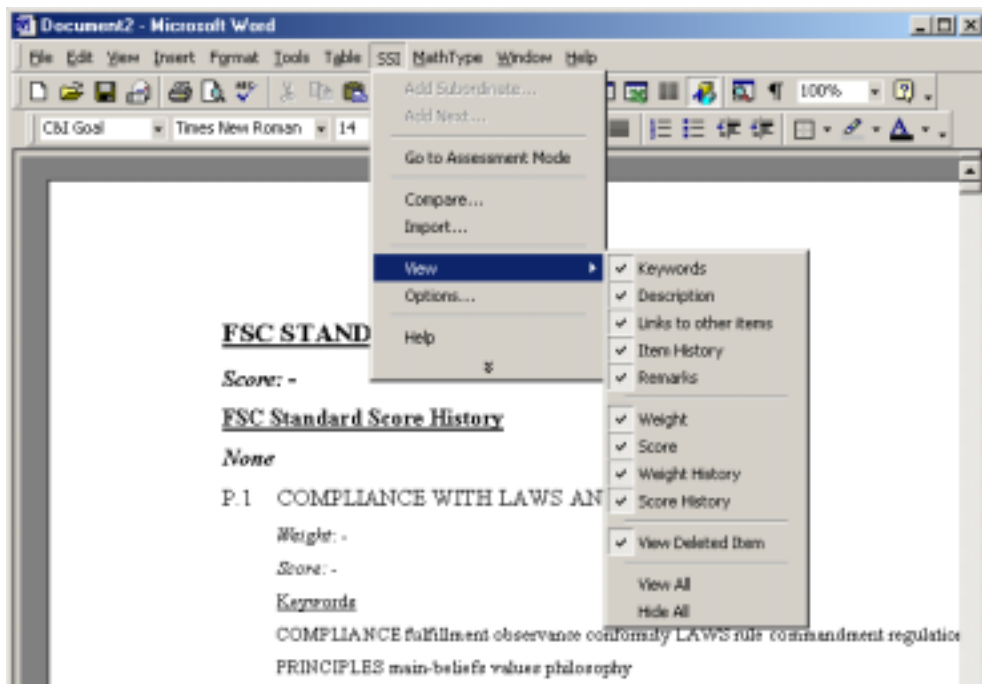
Document2 - Microsoft Word

File Edit View Insert Format Tools Table SSI MathType Window Help

100%

C&I Goal Times New Roman 14

Add Subordinate...
Add Next...
Go to Assessment Mode
Compare...
Import...
View
Options...
Help

Keywords
Description
Links to other items
Item History
Remarks
Weight
Score
Weight History
Score History
View Deleted Item
View All
Hide All

FSC STAND

Score: -

FSC Standard Score History

None

P.1 COMPLIANCE WITH LAWS AN

Weight: -

Score: -

Keywords

COMPLIANCE fulfillment observance conformity LAWS rule commandment regulatio

PRINCIPLES main-beliefs values philosophy